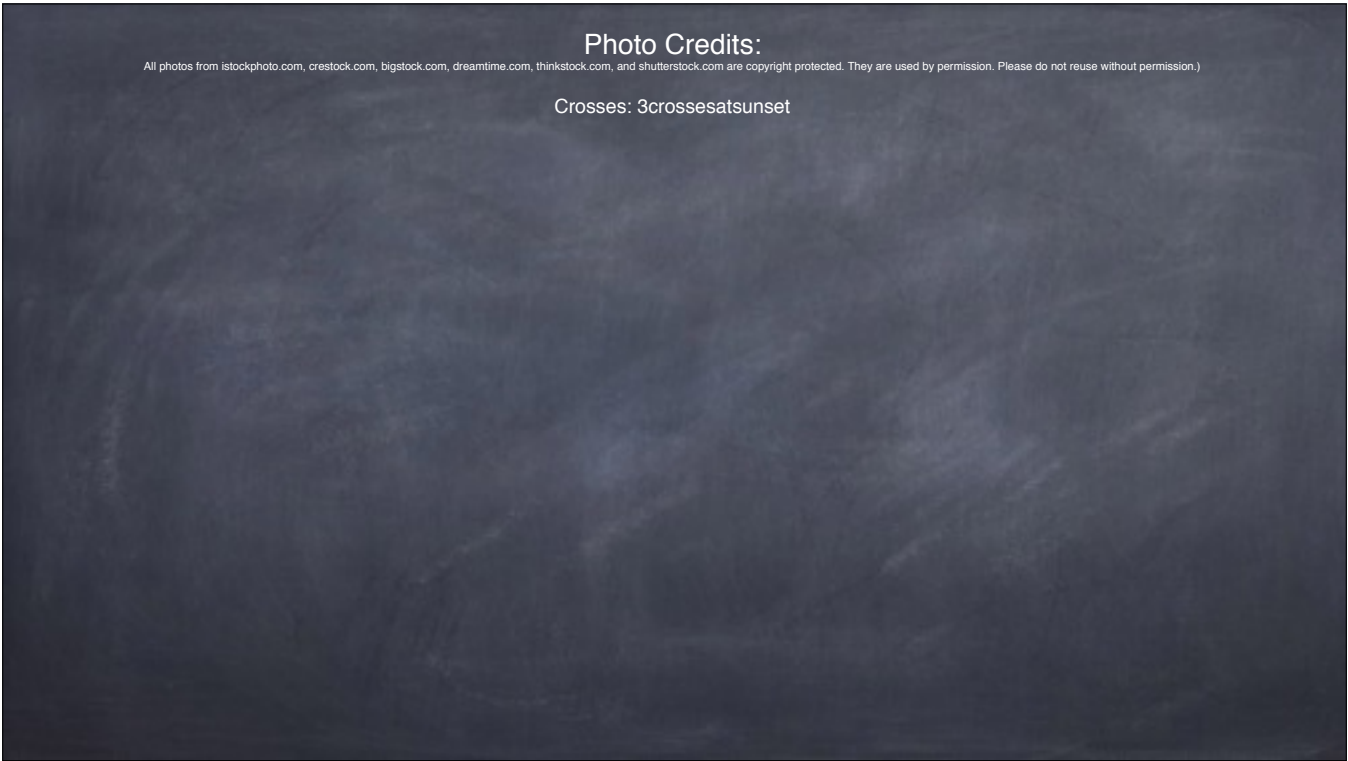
Photo Credits:

All photos from istockphoto.com, crestock.com, bigstock.com, dreamtime.com, thinkstock.com, and shutterstock.com are copyright protected. They are used by permission. Please do not reuse without permission.)

Crosses: 3crossesatsunset